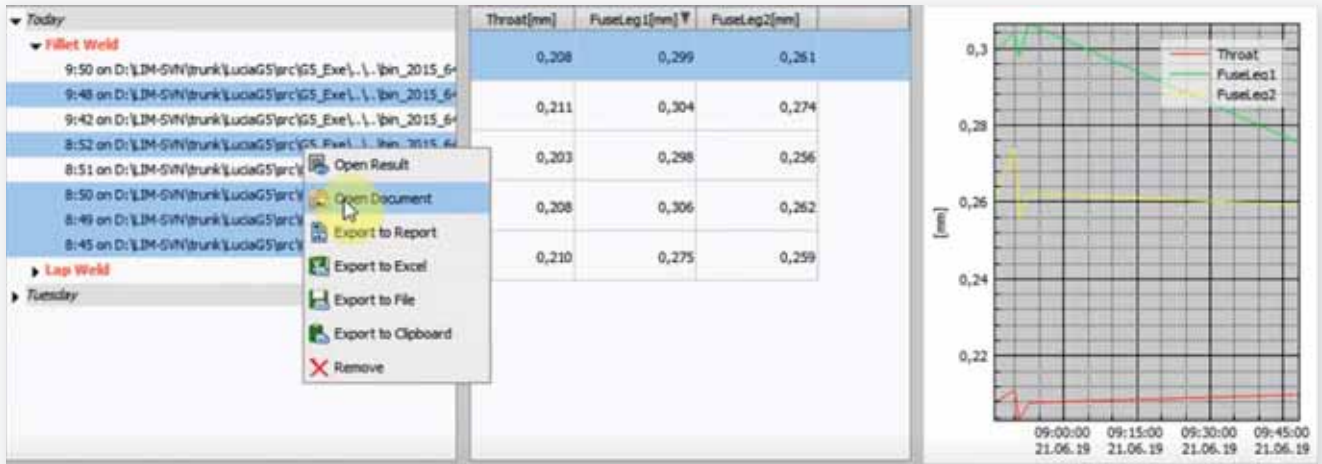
Today
Fillet Weld
9:50 on D:\LIM-SVN\trunk\LuciaG5\prc\G5_Exe\..\..\bin_2015_64
9:48 on D:\LIM-SVN\trunk\LuciaG5\prc\G5_Exe\..\..\bin_2015_64
9:42 on D:\LIM-SVN\trunk\LuciaG5\prc\G5_Exe\..\..\bin_2015_64
8:52 on D:\LIM-SVN\trunk\LuciaG5\prc\G5_Exe\..\..\bin_2015_64
8:51 on D:\LIM-SVN\trunk\LuciaG5\prc\
8:50 on D:\LIM-SVN\trunk\LuciaG5\prc\
8:49 on D:\LIM-SVN\trunk\LuciaG5\prc\
8:45 on D:\LIM-SVN\trunk\LuciaG5\prc\
Lap Weld
Tuesday

Open Result
Open Document
Export to Report
Export to Excel
Export to File
Export to Clipboard
Remove

| Throat[mm] | FuseLeg1[mm] | FuseLeg2[mm] |
|---|---|---|
| 0,208 | 0,299 | 0,261 |
| 0,211 | 0,304 | 0,274 |
| 0,203 | 0,298 | 0,256 |
| 0,208 | 0,306 | 0,262 |
| 0,210 | 0,275 | 0,259 |

0,3
0,28
0,26
0,24
0,22
[mm]
Throat
FuseLeg1
FuseLeg2
09:00:00 21.06.19
09:15:00 21.06.19
09:30:00 21.06.19
09:45:00 21.06.19